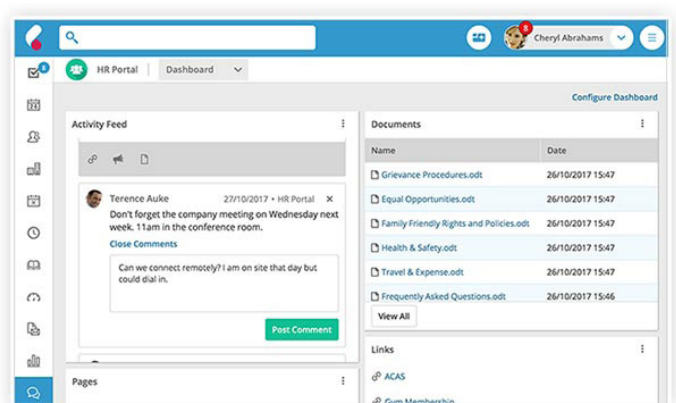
8

8

Cheryl Abrahams

HR Portal | Dashboard

Configure Dashboard

Activity Feed

Terence Auke 27/10/2017 • HR Portal ×

Don't forget the company meeting on Wednesday next week. 11am in the conference room.

Close Comments

Can we connect remotely? I am on site that day but could dial in.

Post Comment

Pages

Documents

| Name | Date |
|---|---|
| Grievance Procedures.odt | 26/10/2017 15:47 |
| Equal Opportunities.odt | 26/10/2017 15:47 |
| Family Friendly Rights and Policies.odt | 26/10/2017 15:47 |
| Health & Safety.odt | 26/10/2017 15:47 |
| Travel & Expense.odt | 26/10/2017 15:47 |
| Frequently Asked Questions.odt | 26/10/2017 15:47 |

View All

Links

ACAS

Gym Membership